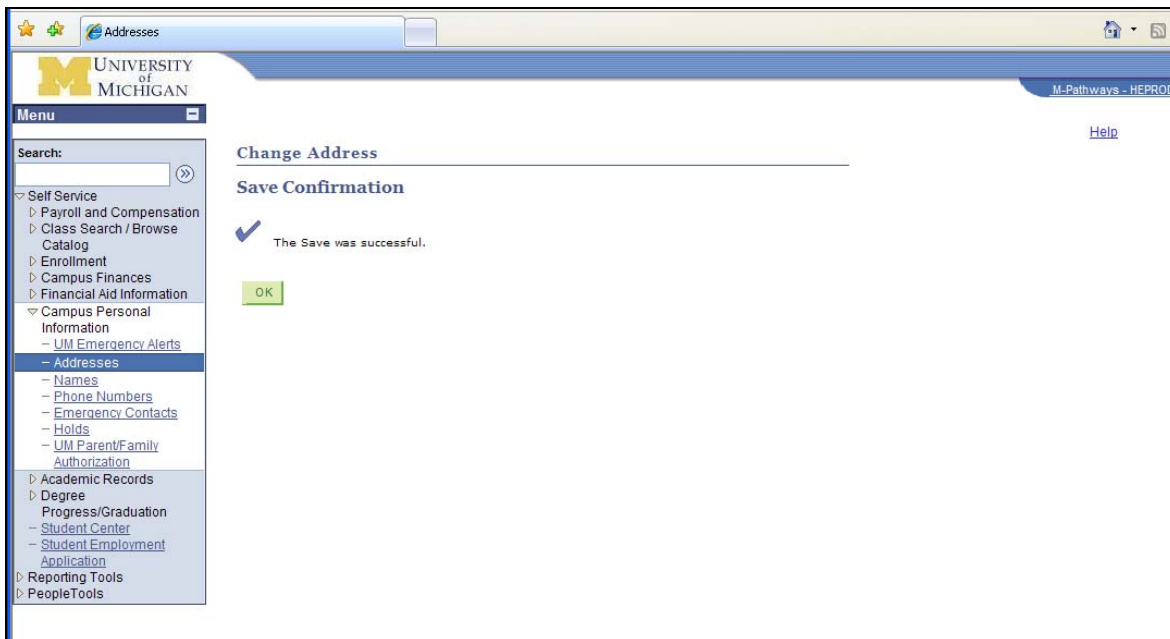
Addresses

UNIVERSITY of MICHIGAN

M-Pathways - HEPROD

Menu

Search:

Self Service
Payroll and Compensation
Class Search / Browse Catalog
Enrollment
Campus Finances
Financial Aid Information
Campus Personal Information
– UM Emergency Alerts
– Addresses
– Names
– Phone Numbers
– Emergency Contacts
– Holds
– UM Parent/Family Authorization
Academic Records
Degree Progress/Graduation
– Student Center
– Student Employment Application
Reporting Tools
PeopleTools

Help

Change Address

Save Confirmation

The Save was successful.

OK